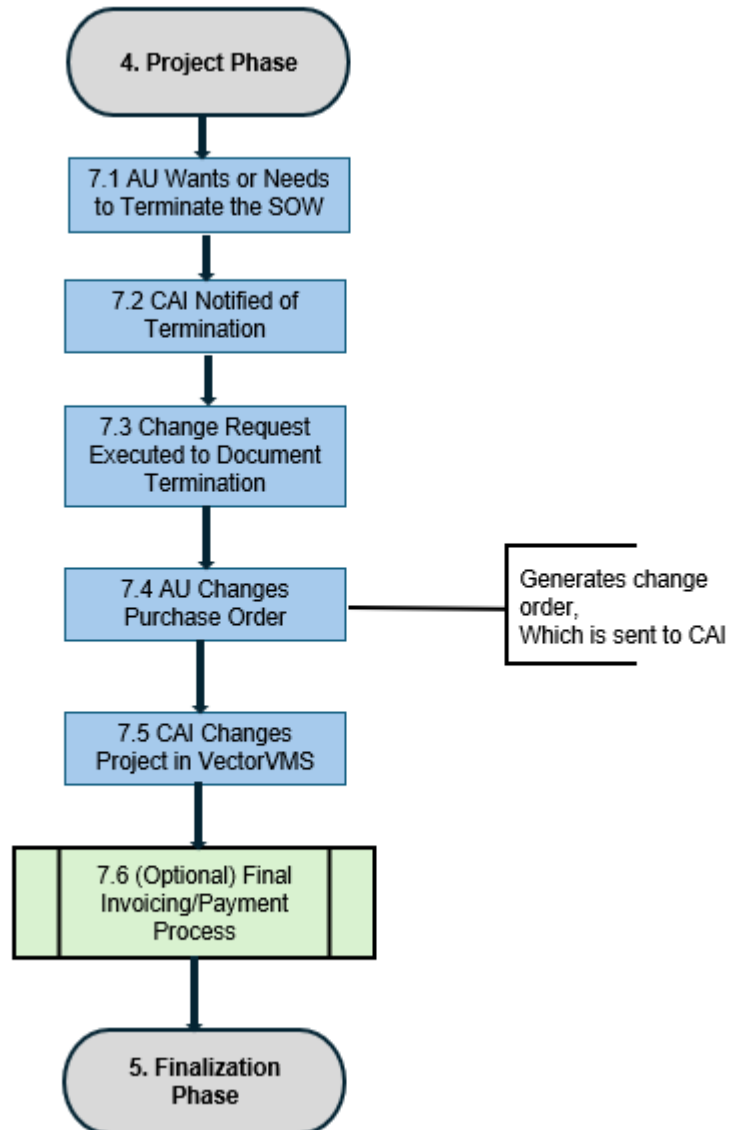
4. Project Phase

7.1 AU Wants or Needs to Terminate the SOW

7.2 CAI Notified of Termination

7.3 Change Request Executed to Document Termination

7.4 AU Changes Purchase Order

Generates change order,
Which is sent to CAI

7.5 CAI Changes Project in VectorVMS

7.6 (Optional) Final Invoicing/Payment Process

5. Finalization Phase